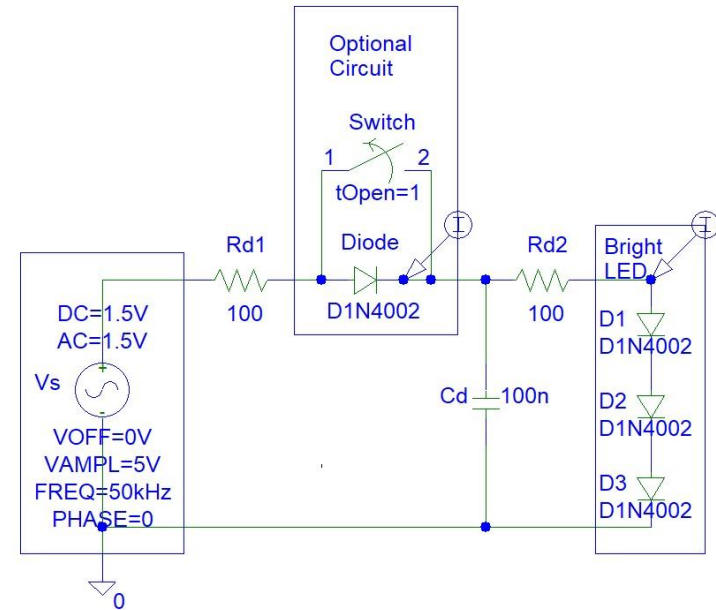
Optional Circuit

Switch

1

2

tOpen=1

Rd1

Diode

Rd2

Bright LED

100

D1N4002

100

DC=1.5V

AC=1.5V

Vs

+

-

VOFF=0V

VAMPL=5V

FREQ=50kHz

PHASE=0

Cd

100n

D1

D1N4002

D2

D1N4002

D3

D1N4002

I

I

0